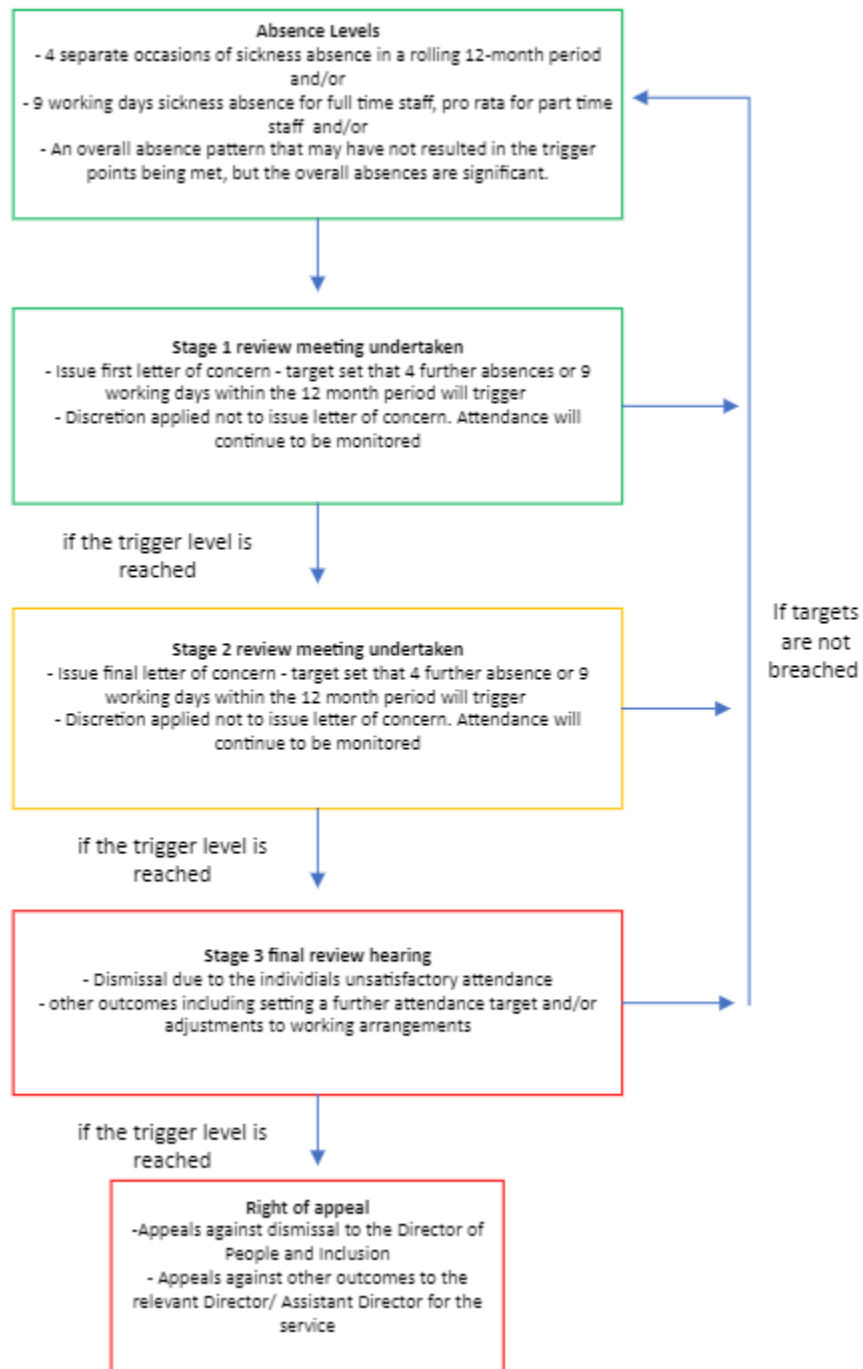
Absence Levels
- 4 separate occasions of sickness absence in a rolling 12-month period and/or
- 9 working days sickness absence for full time staff, pro rata for part time staff and/or
- An overall absence pattern that may have not resulted in the trigger points being met, but the overall absences are significant.

Stage 1 review meeting undertaken
- Issue first letter of concern - target set that 4 further absences or 9 working days within the 12 month period will trigger
- Discretion applied not to issue letter of concern. Attendance will continue to be monitored

if the trigger level is reached

Stage 2 review meeting undertaken
- Issue final letter of concern - target set that 4 further absence or 9 working days within the 12 month period will trigger
- Discretion applied not to issue letter of concern. Attendance will continue to be monitored

if the trigger level is reached

Stage 3 final review hearing
- Dismissal due to the individials unsatisfactory attendance
- other outcomes including setting a further attendance target and/or adjustments to working arrangements

if the trigger level is reached

Right of appeal
-Appeals against dismissal to the Director of People and Inclusion
- Appeals against other outcomes to the relevant Director/ Assistant Director for the service

If targets are not breached